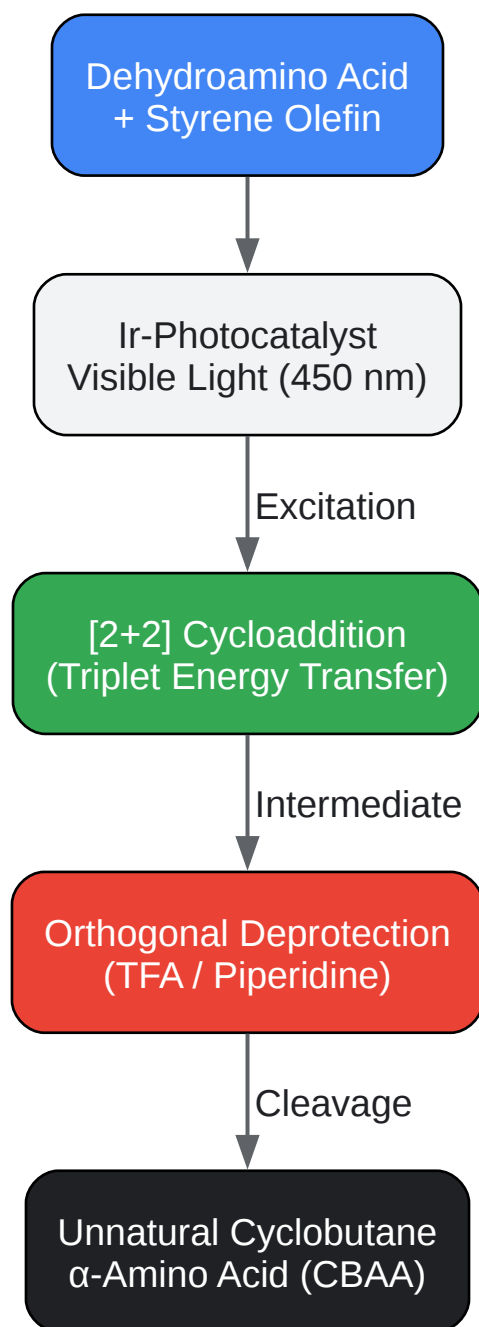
Dehydroamino Acid
+ Styrene Olefin

Ir-Photocatalyst
Visible Light (450 nm)

Excitation

[2+2] Cycloaddition
(Triplet Energy Transfer)

Intermediate

Orthogonal Deprotection
(TFA / Piperidine)

Cleavage

Unnatural Cyclobutane
α-Amino Acid (CBAA)